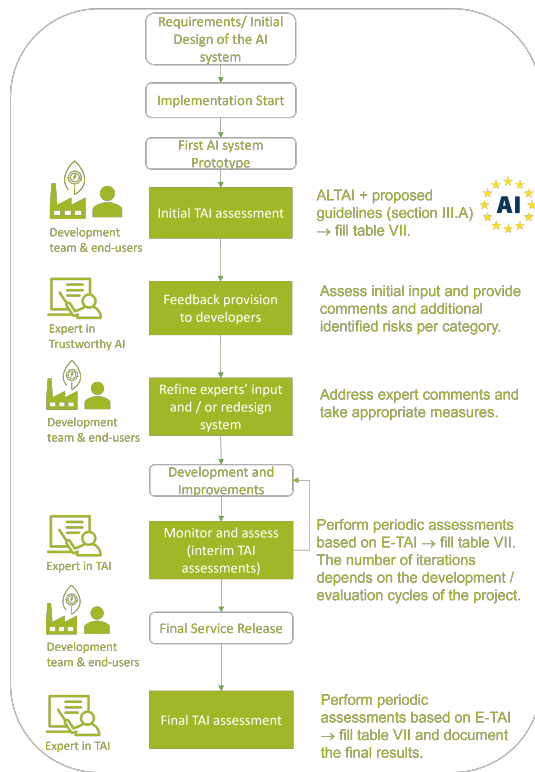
Requirements/ Initial Design of the AI system

Implementation Start

First AI system Prototype

Development team & end-users

Initial TAI assessment

ALTAI + proposed guidelines (section III.A) → fill table VII.

AI

Expert in Trustworthy AI

Feedback provision to developers

Assess initial input and provide comments and additional identified risks per category.

Development team & end-users

Refine experts' input and / or redesign system

Address expert comments and take appropriate measures.

Development and Improvements

Expert in TAI

Monitor and assess (interim TAI assessments)

Perform periodic assessments based on E-TAI → fill table VII. The number of iterations depends on the development / evaluation cycles of the project.

Development team & end-users

Final Service Release

Expert in TAI

Final TAI assessment

Perform periodic assessments based on E-TAI → fill table VII and document the final results.